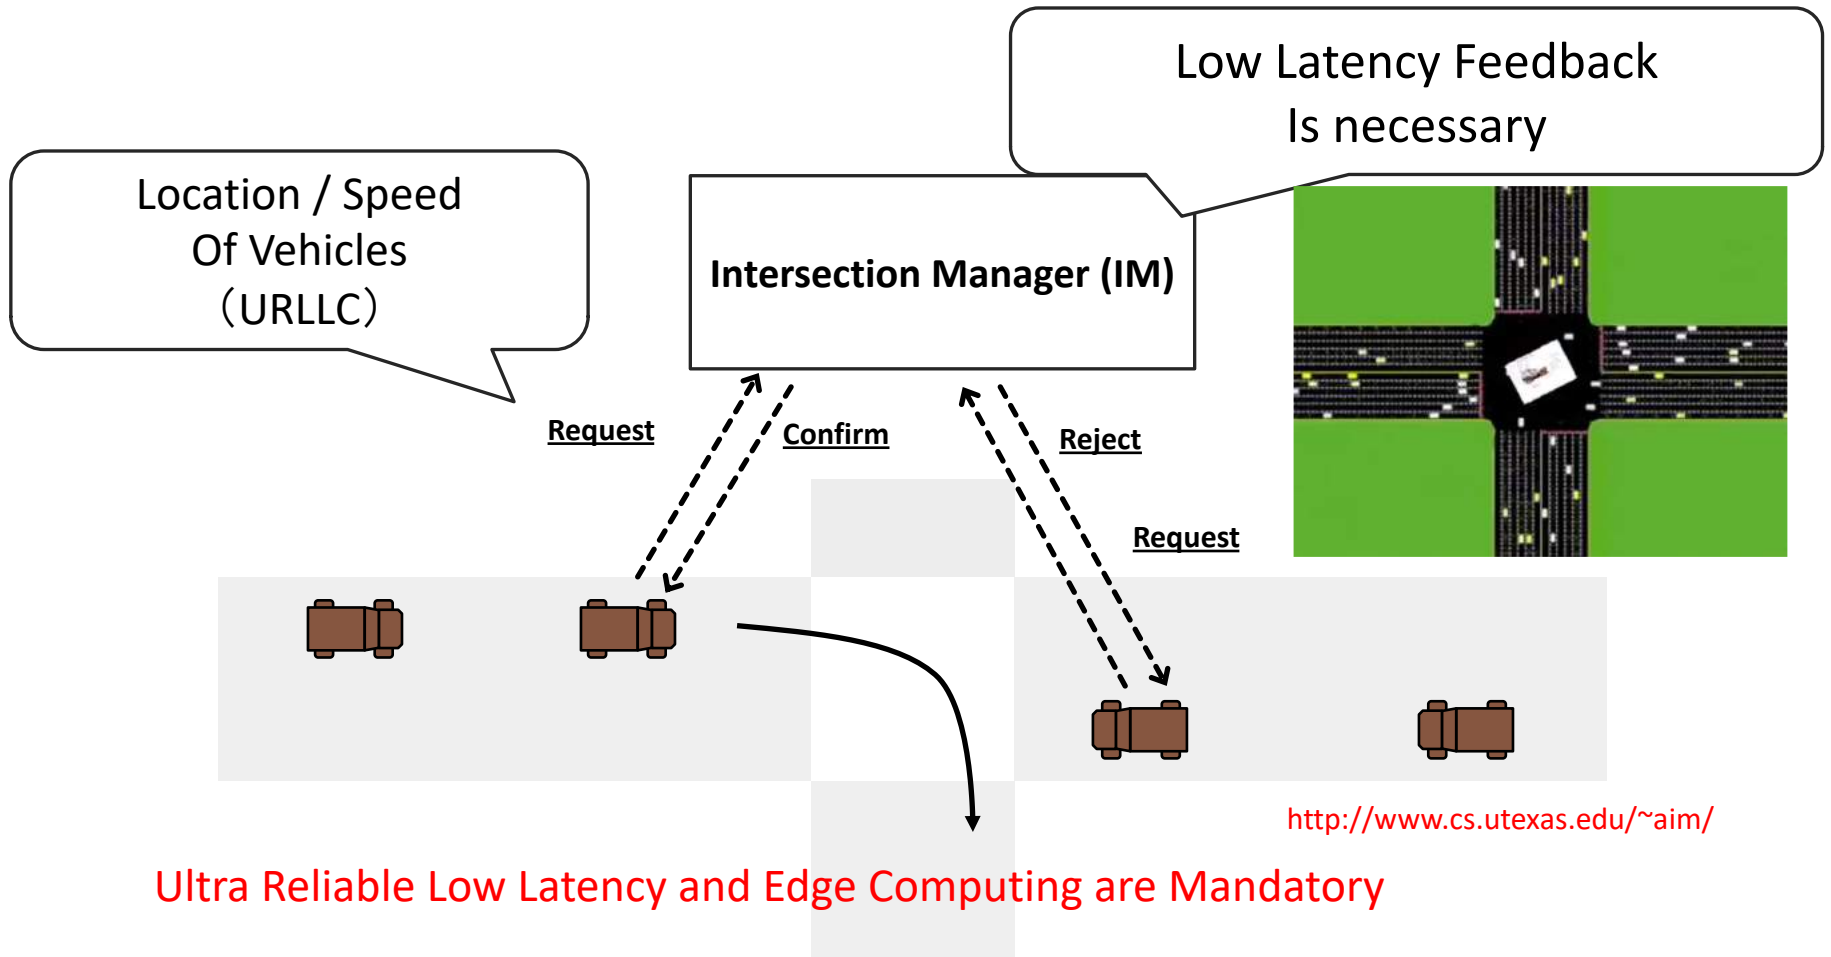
Low Latency Feedback
Is necessary

Location / Speed
Of Vehicles
(URLLC)

Intersection Manager (IM)

Request

Confirm

Reject

Request

http://www.cs.utexas.edu/~aim/

Ultra Reliable Low Latency and Edge Computing are Mandatory